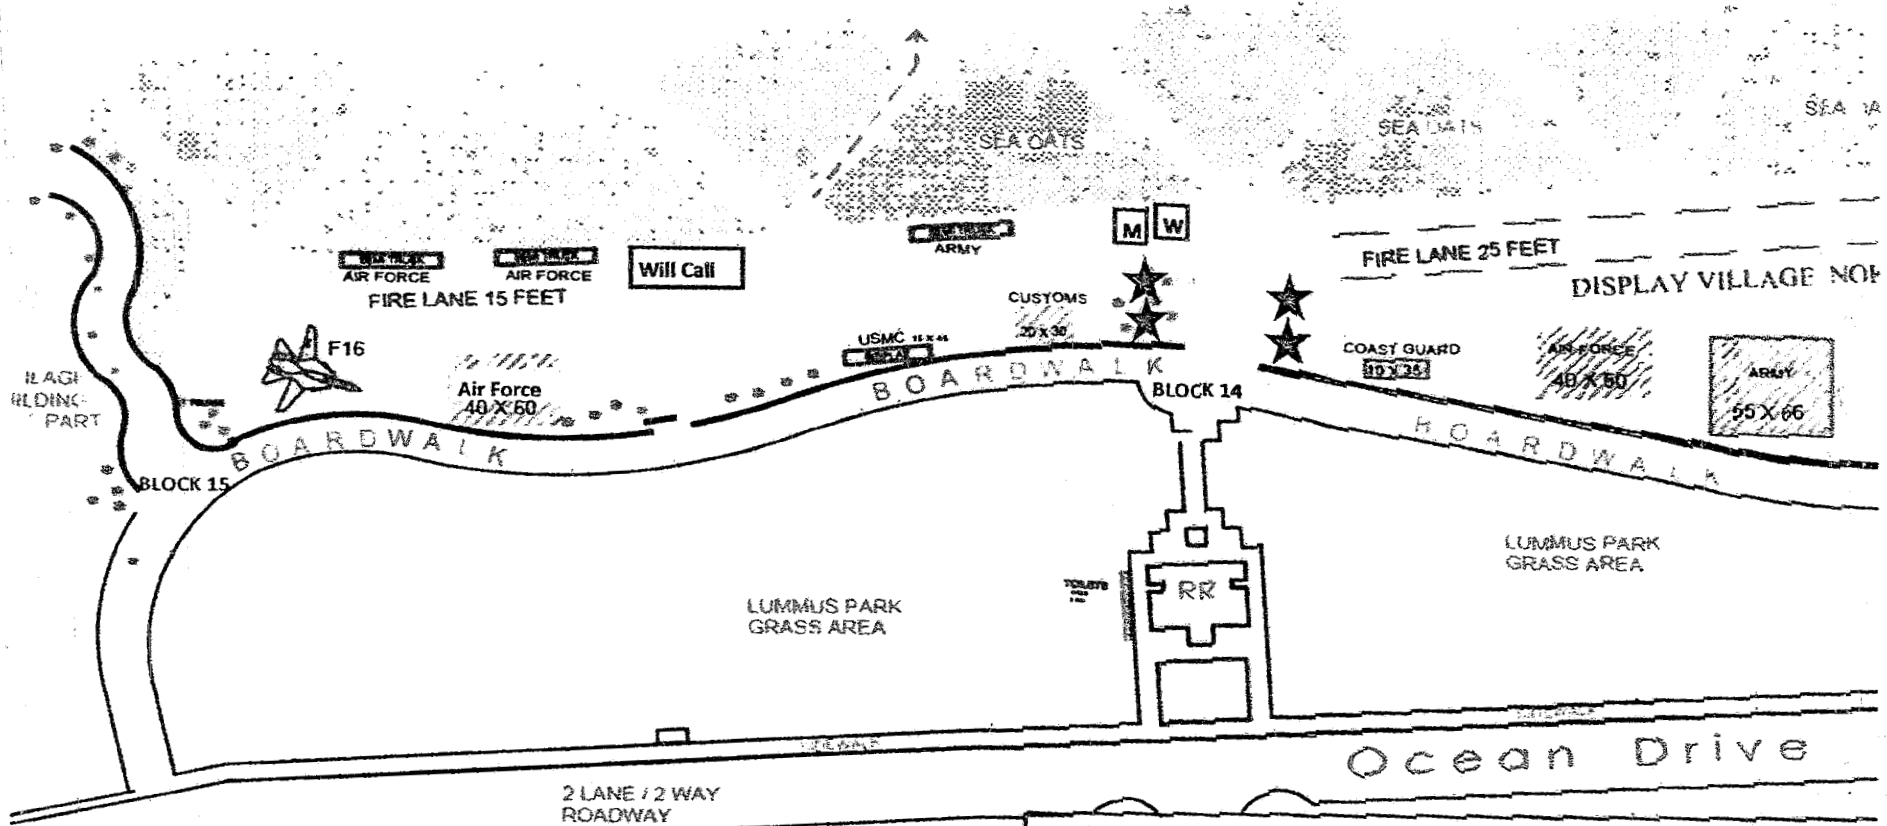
SEA OATS

SEA OATS

SEA OA

M W

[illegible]
AIR FORCE

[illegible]
AIR FORCE

Will Call

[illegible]
ARMY

FIRE LANE 25 FEET

DISPLAY VILLAGE NOI

FIRE LANE 15 FEET

CUSTOMS
20 X 30

F16

USMC
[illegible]

COAST GUARD
10 X 35

AIR FORCE
40 X 60

ARMY
55 X 66

ILAGI
ILDING
PART

Air Force
40 X 60

BOARDWALK

BLOCK 14

BOARDWALK

BOARDWALK

BLOCK 15

LUMMUS PARK
GRASS AREA

TOILETS

RR

LUMMUS PARK
GRASS AREA

Ocean Drive

2 LANE / 2 WAY
ROADWAY